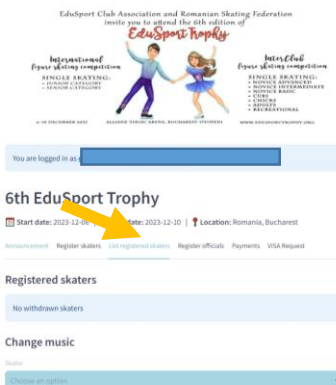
EduSport Club Association and Romanian Skating Federation invite you to attend the 6th edition of

EduSport Trophy

International figure skating competition
SINGLE SKATING:
• JUNIOR CATEGORY
• SENIOR CATEGORY

InterClub figure skating competition
SINGLE SKATING:
• NOVICE ADVANCED
• NOVICE INTERMEDIATE
• NOVICE BASIC
• CUBS
• CHICKS
• ADULTS
• RECREATIONAL

6-10 DECEMBER 2023
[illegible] ARENA, BUCHAREST (ROMANIA)
WWW.EDUSPORTTROPHY.ORG

You are logged in as

6th EduSport Trophy

Start date: 2023-12-06 | End date: 2023-12-10 | Location: Romania, Bucharest

Announcement Register skaters List registered skaters Register officials Payments VISA Request

Registered skaters

No withdrawn skaters

Change music

Skater

Choose an option